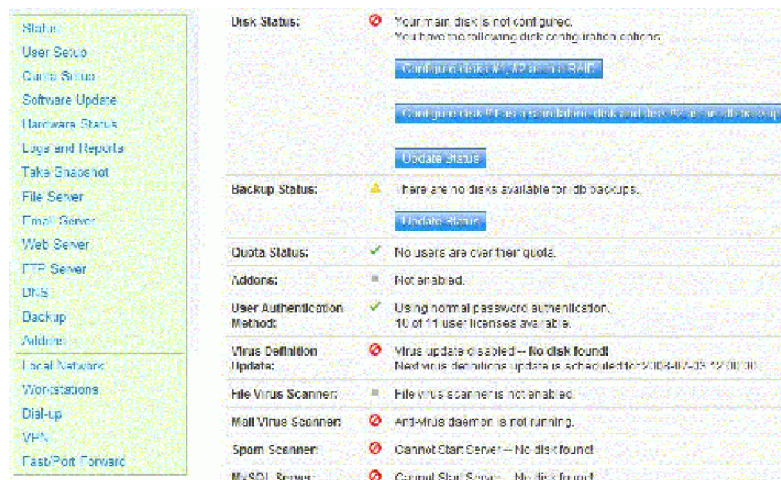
Status
User Setup
Quota Setup
Software Update
Hardware Status
Logs and Reports
Take Snapshot
File Server
Email Server
Web Server
FTP Server
DNS
Backup
Addons
Local Network
Workstations
Dial-up
VPN
Fast/Port Forward

Disk Status: Your main disk is not configured.
You have the following disk configuration options:

Configure disk 1 / 2 as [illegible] RAID

Configure disk 1 as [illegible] disk and disk 2 as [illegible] backup

Update Status

Backup Status: There are no disks available for db backups.

Update Status

Quota Status: No users are over their quota.

Addons: Not enabled.

User Authentication Method: Using normal password authentication. 10 of 11 user licenses available.

Virus Definition Update: Virus update disabled -- No disk found! Next virus definitions update is scheduled for 2008-07-03 12:00:00

File Virus Scanner: File virus scanner is not enabled.

Mail Virus Scanner: Anti-virus daemon is not running.

Spam Scanner: Cannot Start Server -- No disk found!

MySQL Server: Cannot Start Server -- No disk found!